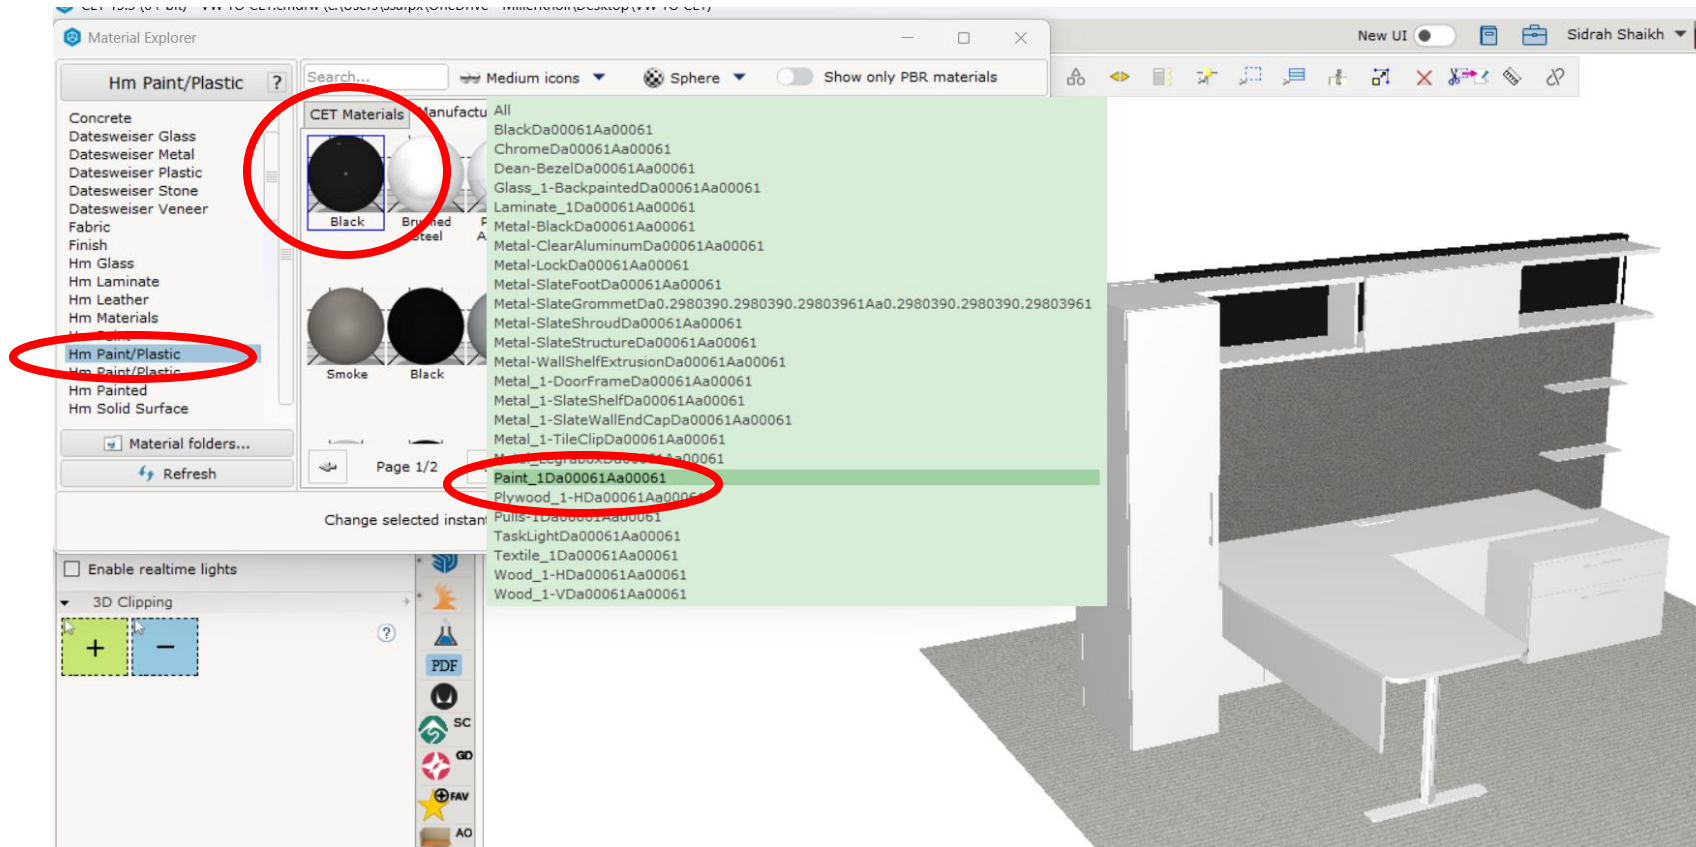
Material Explorer

New UI

Sidrah Shaikh

Hm Paint/Plastic ?

Search...

Medium icons

Sphere

Show only PBR materials

Concrete
Datesweiser Glass
Datesweiser Metal
Datesweiser Plastic
Datesweiser Stone
Datesweiser Veneer
Fabric
Finish
Hm Glass
Hm Laminate
Hm Leather
Hm Materials
Hm Paint
Hm Paint/Plastic
Hm Paint/Plastic
Hm Painted
Hm Solid Surface

CET Materials

Manufactu

Black

Brushed Steel

Smoke

Black

Material folders...

Refresh

Page 1/2

Change selected instan

All
BlackDa00061Aa00061
ChromeDa00061Aa00061
Dean-BezelDa00061Aa00061
Glass_1-BackpaintedDa00061Aa00061
Laminate_1Da00061Aa00061
Metal-BlackDa00061Aa00061
Metal-ClearAluminumDa00061Aa00061
Metal-LockDa00061Aa00061
Metal-SlateFootDa00061Aa00061
Metal-SlateGrommetDa0.2980390.2980390.29803961Aa0.2980390.2980390.29803961
Metal-SlateShroudDa00061Aa00061
Metal-SlateStructureDa00061Aa00061
Metal-WallShelfExtrusionDa00061Aa00061
Metal_1-DoorFrameDa00061Aa00061
Metal_1-SlateShelfDa00061Aa00061
Metal_1-SlateWallEndCapDa00061Aa00061
Metal_1-TileClipDa00061Aa00061
M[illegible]a00061
Paint_1Da00061Aa00061
Plywood_1-HDa00061Aa0006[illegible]
Pulls-1Da00061Aa00061
TaskLightDa00061Aa00061
Textile_1Da00061Aa00061
Wood_1-HDa00061Aa00061
Wood_1-VDa00061Aa00061

Enable realtime lights

3D Clipping

+

−

?

PDF

SC

GD

FAV

AO